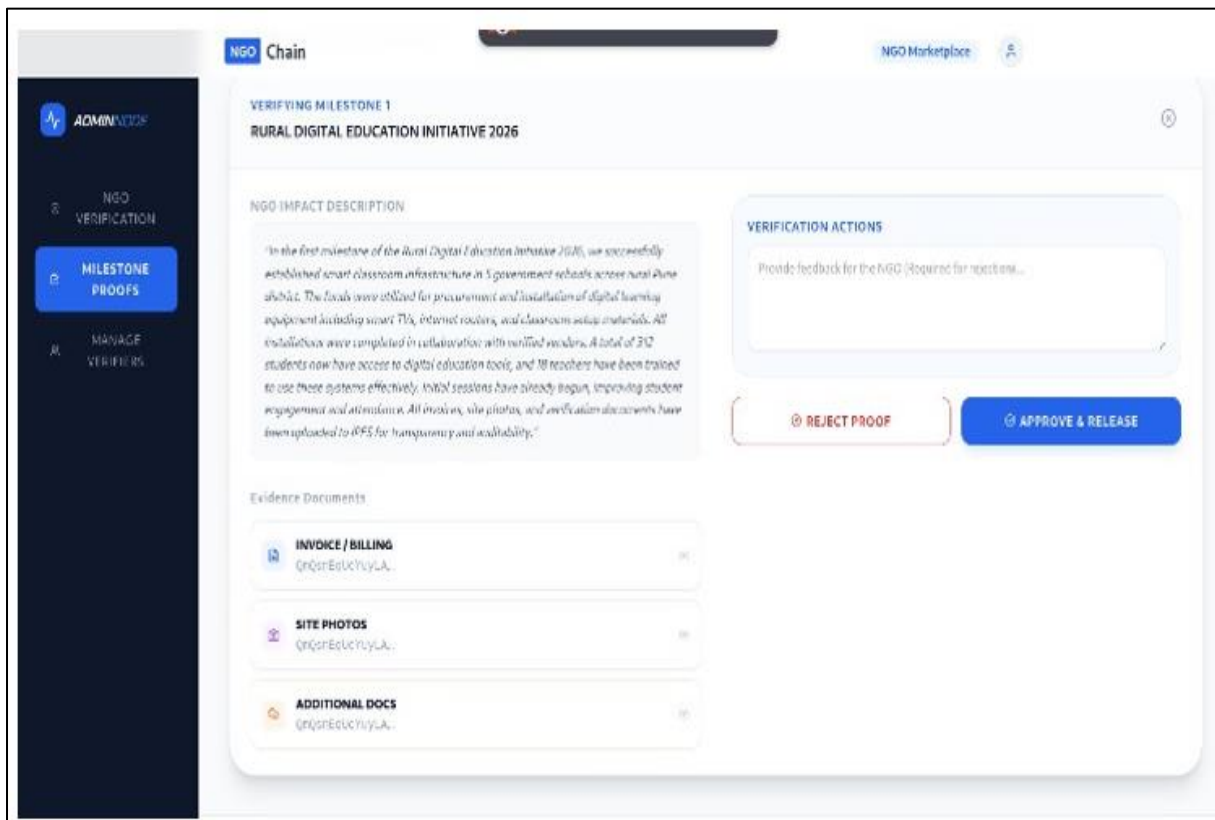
NGO Chain

NGO Marketplace

ADMIN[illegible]

NGO VERIFICATION

MILESTONE PROOFS

MANAGE VERIFIERS

VERIFYING MILESTONE 1

RURAL DIGITAL EDUCATION INITIATIVE 2026

NGO IMPACT DESCRIPTION

"In the first milestone of the Rural Digital Education Initiative 2026, we successfully established smart classroom infrastructure in 5 government schools across rural Pune district. The funds were utilized for procurement and installation of digital learning equipment including smart TVs, internet routers, and classroom setup materials. All installations were completed in collaboration with verified vendors. A total of 312 students now have access to digital education tools, and 18 teachers have been trained to use these systems effectively. Initial sessions have already begun, improving student engagement and attendance. All invoices, site photos, and verification documents have been uploaded to IPFS for transparency and auditability."

VERIFICATION ACTIONS

Provide feedback for the NGO (Required for rejections...

REJECT PROOF

APPROVE & RELEASE

Evidence Documents

INVOICE / BILLING
QnQsrEoUcYuyLA...

SITE PHOTOS
QnQsrEoUcYuyLA...

ADDITIONAL DOCS
QnQsrEoUcYuyLA...